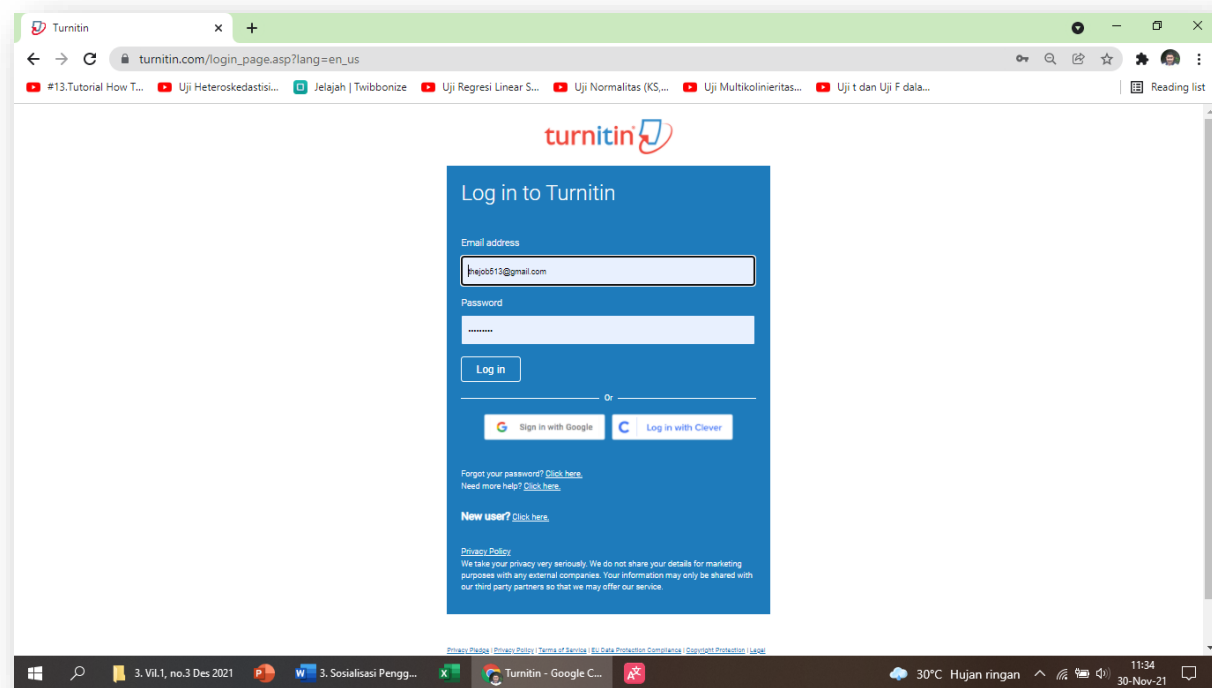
Turnitin
turnitin.com/login_page.asp?lang=en_us
#13.Tutorial How T... Uji Heteroskedastisi... Jelajah | Twibbonize Uji Regresi Linear S... Uji Normalitas (KS,... Uji Multikolinieritas... Uji t dan Uji F dala... Reading list

turnitin

Log in to Turnitin

Email address
thejob513@gmail.com

Password
•••••••••

Log in

Or

Sign in with Google
Log in with Clever

Forgot your password? Click here.
Need more help? Click here.

New user? Click here.

Privacy Policy
We take your privacy very seriously. We do not share your details for marketing purposes with any external companies. Your information may only be shared with our third party partners so that we may offer our service.

Privacy Pledge | Privacy Policy | Terms of Service | EU Data Protection Compliance | Copyright Protection | Legal

3. Vil.1, no.3 Des 2021 3. Sosialisasi Pengg... Turnitin - Google C... 30°C Hujan ringan 11:34 30-Nov-21